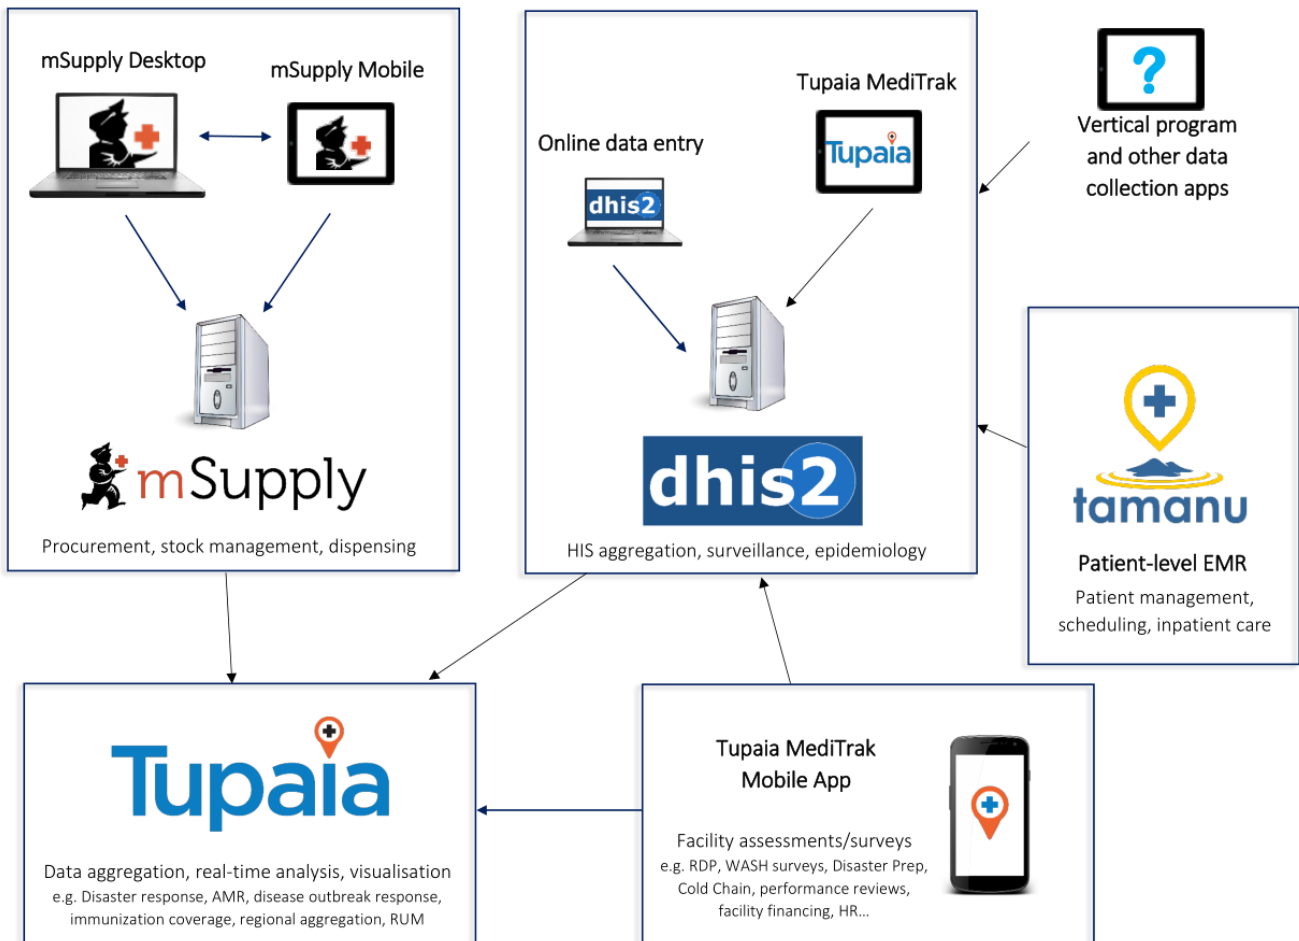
mSupply Desktop

mSupply Mobile

mSupply

Procurement, stock management, dispensing

Tupaia MediTrak

Online data entry

dhis2

Tupaia

dhis2

HIS aggregation, surveillance, epidemiology

?

Vertical program and other data collection apps

tamanu

Patient-level EMR

Patient management, scheduling, inpatient care

Tupaia

Data aggregation, real-time analysis, visualisation
e.g. Disaster response, AMR, disease outbreak response, immunization coverage, regional aggregation, RUM

Tupaia MediTrak Mobile App

Facility assessments/surveys
e.g. RDP, WASH surveys, Disaster Prep, Cold Chain, performance reviews, facility financing, HR...